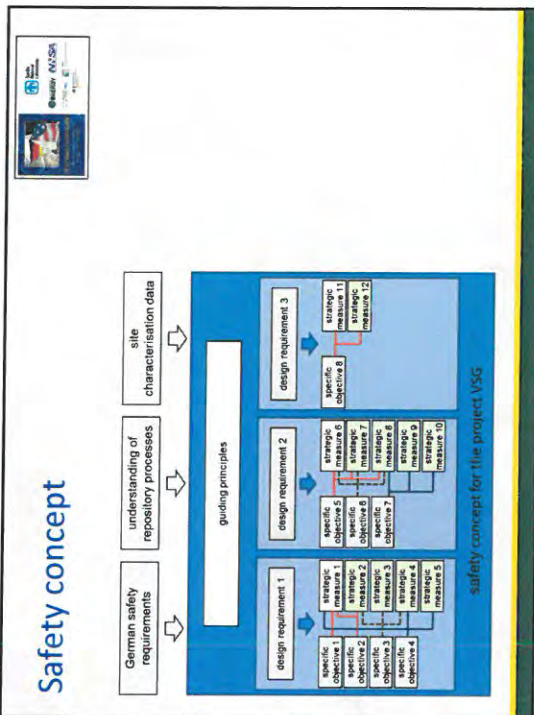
Safety concept

German safety requirements

understanding of repository processes

site characterisation data

guiding principles

design requirement 1

specific objective 1

specific objective 2

specific objective 3

specific objective 4

strategic measure 1

strategic measure 2

strategic measure 3

strategic measure 4

strategic measure 5

design requirement 2

specific objective 5

specific objective 6

specific objective 7

strategic measure 6

strategic measure 7

strategic measure 8

strategic measure 9

strategic measure 10

design requirement 3

specific objective 8

strategic measure 11

strategic measure 12

safety concept for the project VSG

NASA